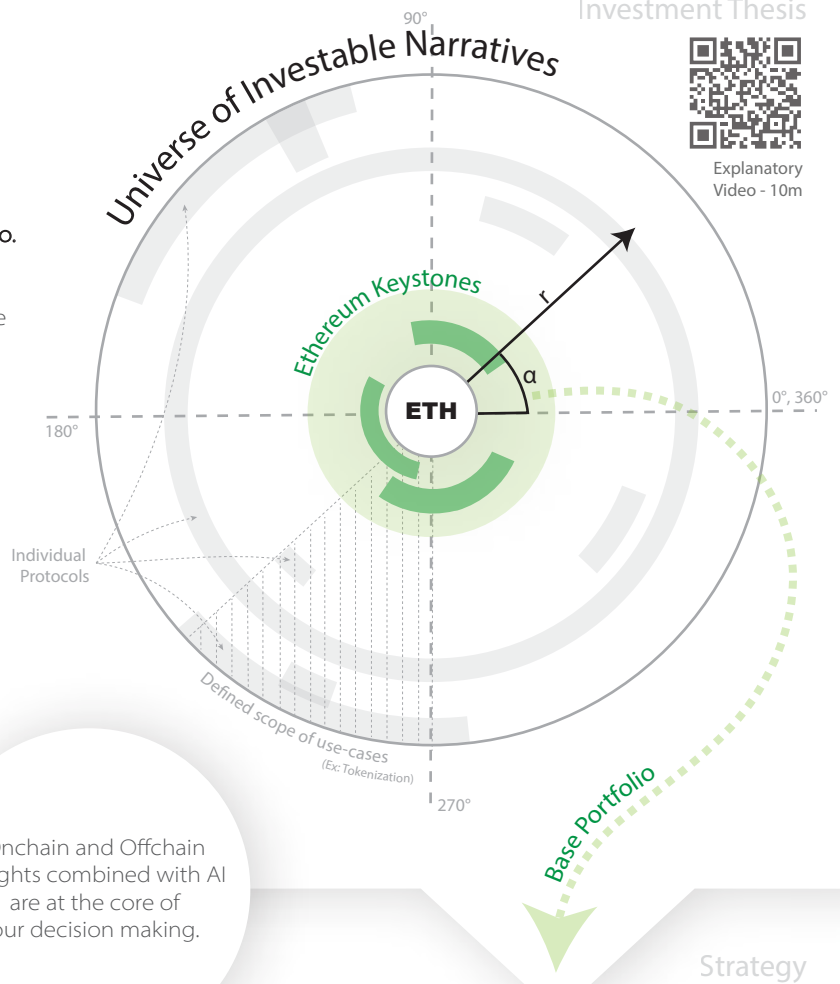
Investment Thesis

Explanatory Video - 10m

Universe of Investable Narratives

90°

o.

e

Ethereum Keystones

r

α

ETH

180°

0°, 360°

Individual Protocols

Defined scope of use-cases
(Ex: Tokenization)

270°

Base Portfolio

nchain and Offchain ghts combined with AI are at the core of ur decision making.

Strategy